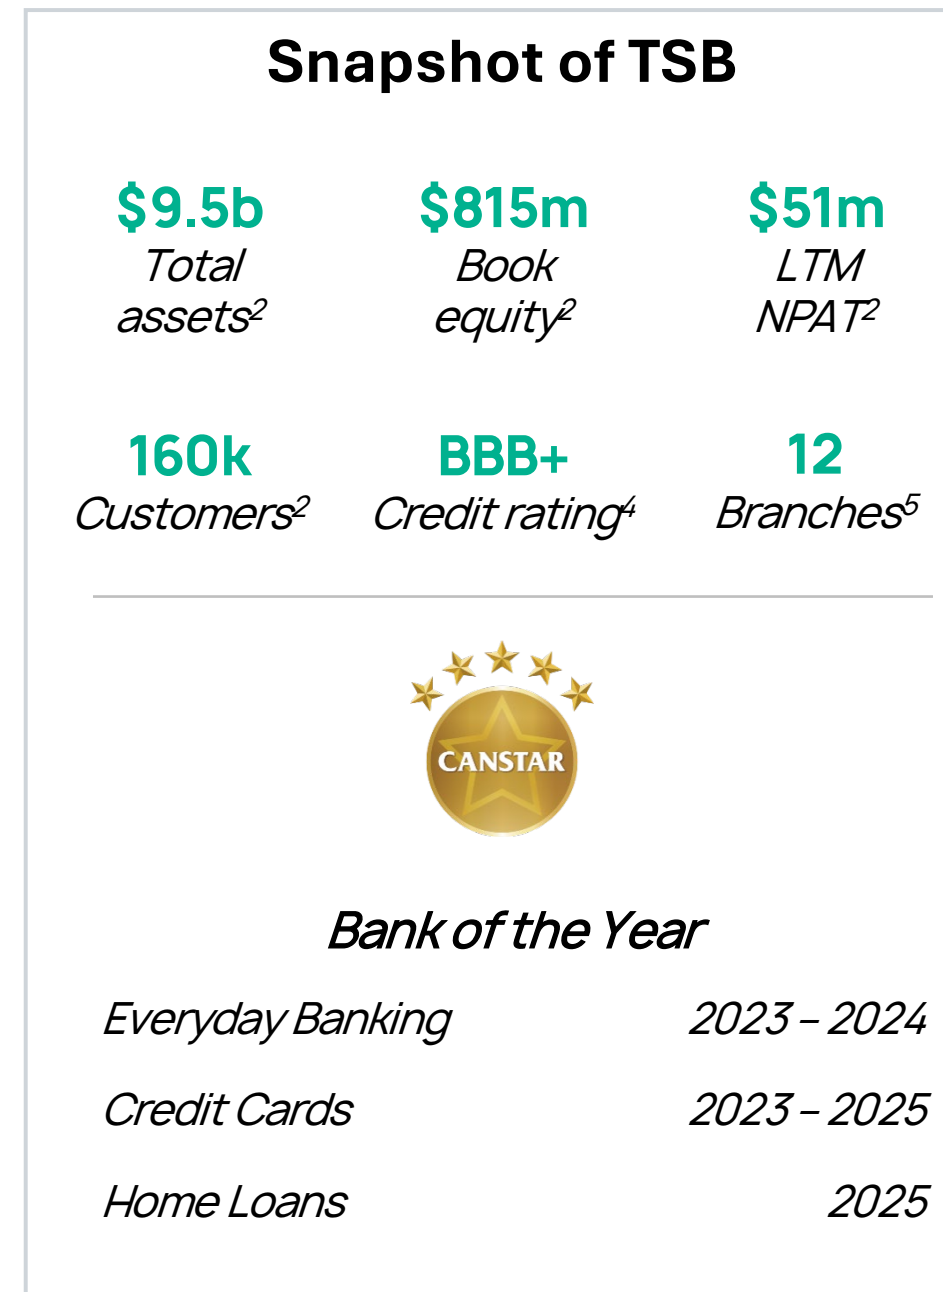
Snapshot of TSB

$9.5b
Total assets$^2$

$815m
Book equity$^2$

$51m
LTM NPAT$^2$

160k
Customers$^2$

BBB+
Credit rating$^4$

12
Branches$^5$

CANSTAR

Bank of the Year

| | |
|---|---|
| Everyday Banking | 2023 – 2024 |
| Credit Cards | 2023 – 2025 |
| Home Loans | 2025 |